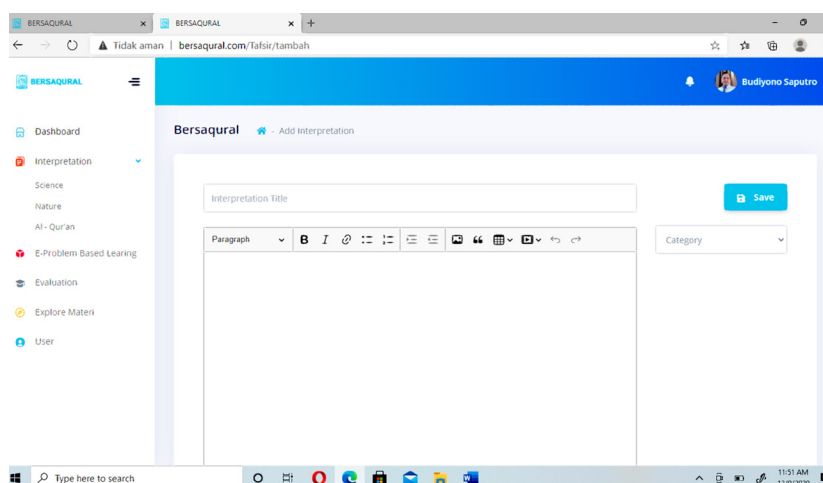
BERSAQURAL ×
BERSAQURAL ×
+

Tidak aman | bersaqural.com/Tafsir/tambah

BERSAQURAL

Budiyono Saputro

Dashboard

Interpretation

Science

Nature

Al - Qur'an

E-Problem Based Learing

Evaluation

Explore Materi

User

Bersaqural - Add Interpretation

Interpretation Title

Save

Paragraph

B I

Category

Type here to search

11:51 AM
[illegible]